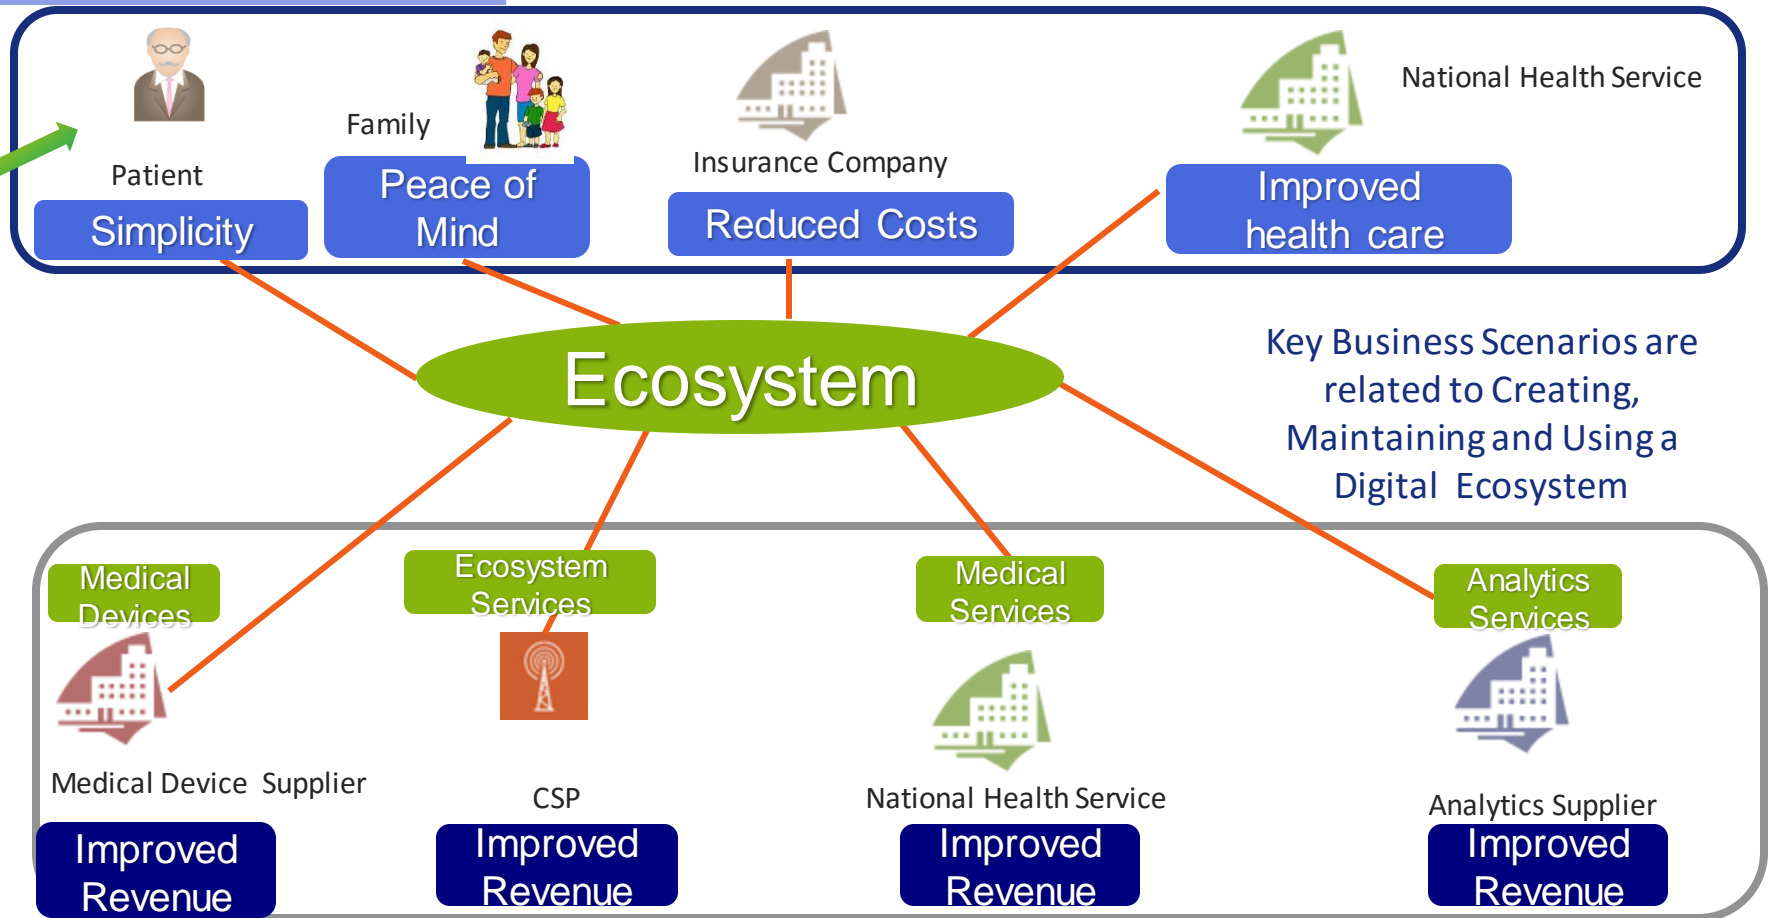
Patient
Simplicity

Family
Peace of Mind

Insurance Company
Reduced Costs

National Health Service
Improved health care

Ecosystem

Key Business Scenarios are related to Creating, Maintaining and Using a Digital Ecosystem

Medical Devices
Medical Device Supplier
Improved Revenue

Ecosystem Services
CSP
Improved Revenue

Medical Services
National Health Service
Improved Revenue

Analytics Services
Analytics Supplier
Improved Revenue